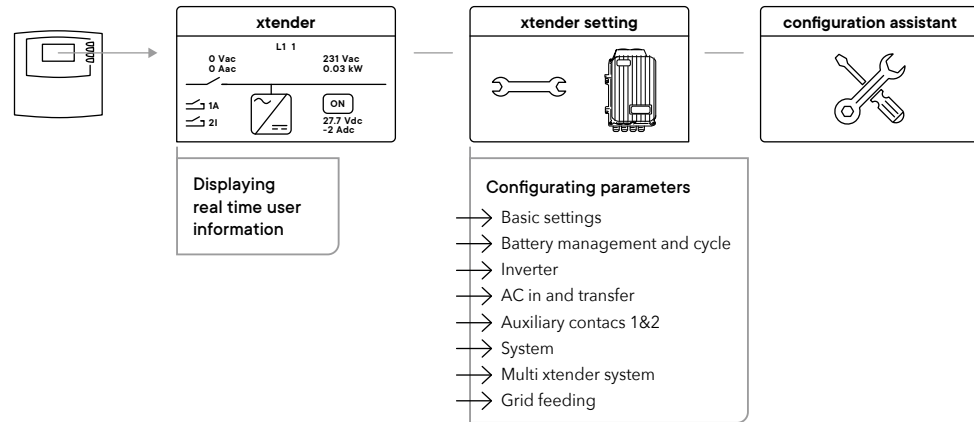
xtender

L1 1

0 Vac
0 Aac

231 Vac
0.03 kW

1A
2I

ON

27.7 Vdc
-2 Adc

xtender setting

configuration assistant

Displaying real time user information

Configurating parameters

Basic settings

Battery management and cycle

Inverter

AC in and transfer

Auxiliary contacs 1&2

System

Multi xtender system

Grid feeding